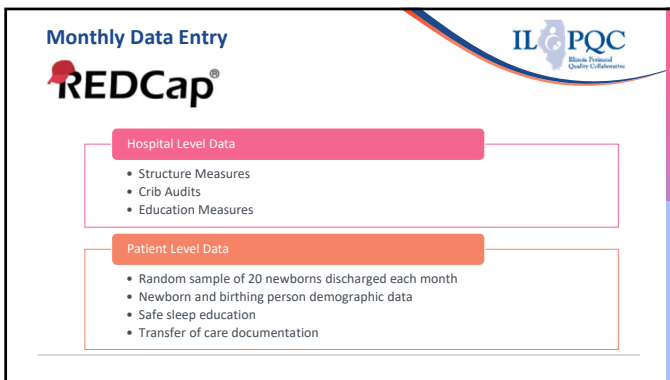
Monthly Data Entry

REDCap®

ILPQC
Illinois Perinatal Quality Collaborative

Hospital Level Data

- Structure Measures
- Crib Audits
- Education Measures

Patient Level Data

- Random sample of 20 newborns discharged each month
- Newborn and birthing person demographic data
- Safe sleep education
- Transfer of care documentation